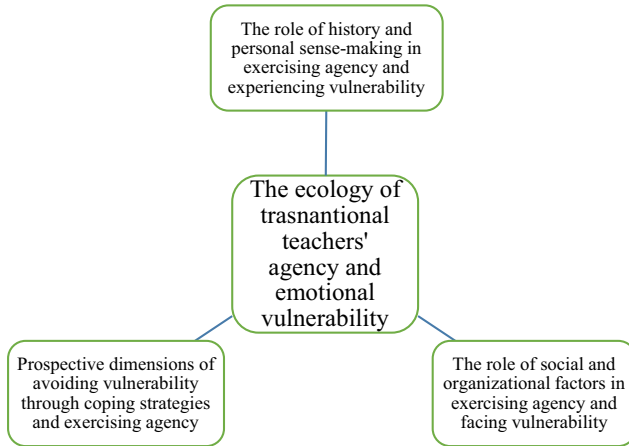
The role of history and personal sense-making in exercising agency and experiencing vulnerability

The ecology of trasnantional teachers' agency and emotional vulnerability

Prospective dimensions of avoiding vulnerability through coping strategies and exercising agency

The role of social and organizational factors in exercising agency and facing vulnerability